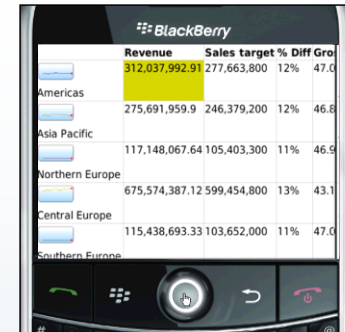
BlackBerry

|  | Revenue | Sales target | % Diff | Gros |
|---|---|---|---|---|
| Americas | 312,037,992.91 | 277,663,800 | 12% | 47.0 |
| Asia Pacific | 275,691,959.9 | 246,379,200 | 12% | 46.8 |
| Northern Europe | 117,148,067.64 | 105,403,300 | 11% | 46.9 |
| Central Europe | 675,574,387.12 | 599,454,800 | 13% | 43.1 |
| Southern Europe | 115,438,693.33 | 103,652,000 | 11% | 47.0 |